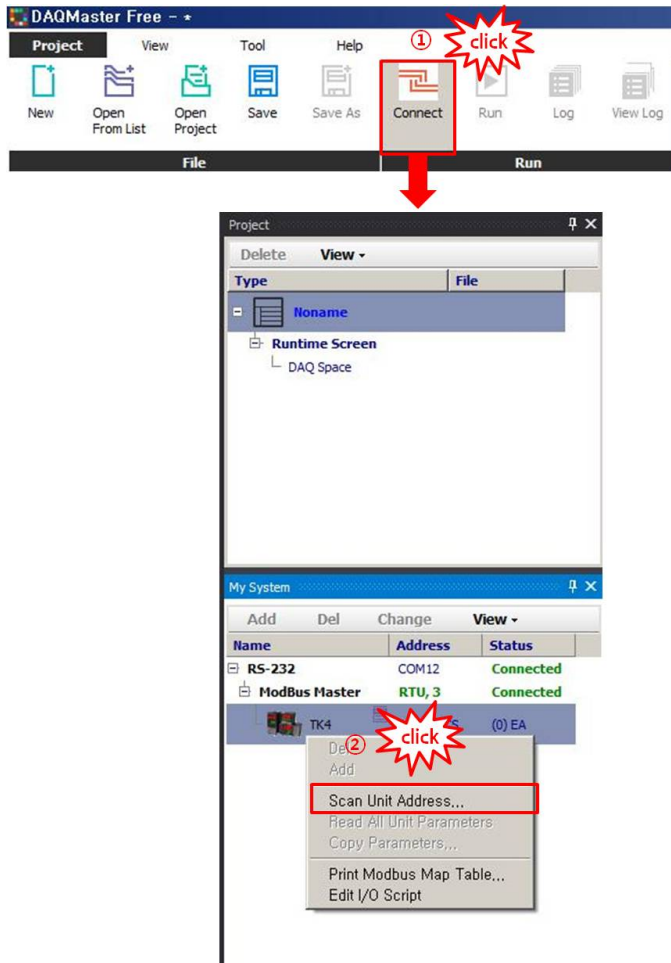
DAQMaster Free - *

Project View Tool Help

① click

New

Open From List

Open Project

Save

Save As

Connect

Run

Log

View Log

File

Run

Project

Delete View

| Type | File |
|---|---|
| Noname | |

Runtime Screen

DAQ Space

My System

Add Del Change View

| Name | Address | Status |
|---|---|---|
| RS-232 | COM12 | Connected |
| ModBus Master | RTU, 3 | Connected |
| TK4 | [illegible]S | (0) EA |

② click

De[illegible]

Add

Scan Unit Address...

Read All Unit Parameters

Copy Parameters...

Print Modbus Map Table...

Edit I/O Script